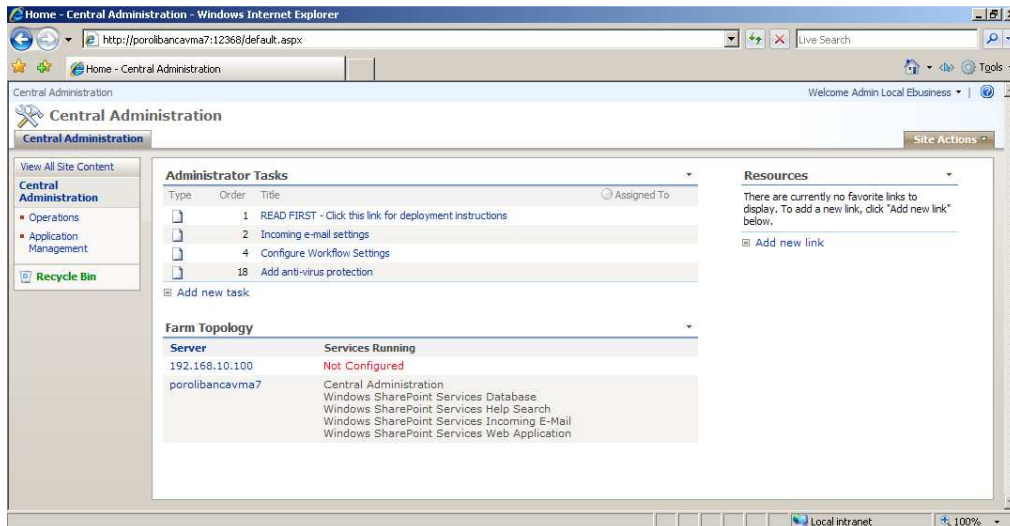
Home - Central Administration - Windows Internet Explorer

http://porolibancavma7:12368/default.aspx

Live Search

Home - Central Administration

Tools

Central Administration

Welcome Admin Local Ebusiness

Central Administration

Central Administration

Site Actions

View All Site Content

Central Administration

- Operations
- Application Management

Recycle Bin

Administrator Tasks

| Type | Order | Title | Assigned To |
|---|---|---|---|
| | 1 | READ FIRST - Click this link for deployment instructions | |
| | 2 | Incoming e-mail settings | |
| | 4 | Configure Workflow Settings | |
| | 18 | Add anti-virus protection | |

Add new task

Farm Topology

| Server | Services Running |
|---|---|
| 192.168.10.100 | Not Configured |
| porolibancavma7 | Central Administration<br>Windows SharePoint Services Database<br>Windows SharePoint Services Help Search<br>Windows SharePoint Services Incoming E-Mail<br>Windows SharePoint Services Web Application |

Resources

There are currently no favorite links to display. To add a new link, click "Add new link" below.

Add new link

Local intranet

100%